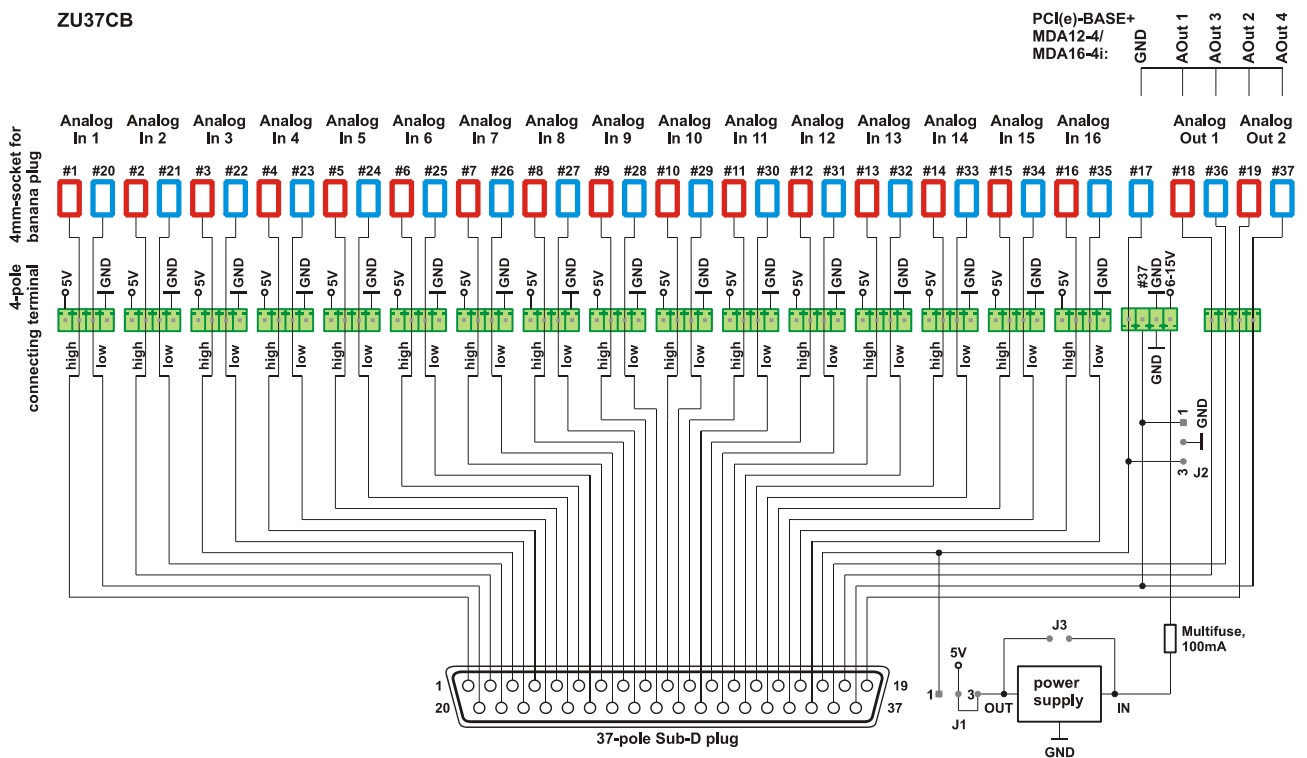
ZU37CB

PCI(e)-BASE+
MDA12-4/
MDA16-4i:

GND
AOut 1
AOut 3
AOut 2
AOut 4

4mm-socket for banana plug

Analog In 1
Analog In 2
Analog In 3
Analog In 4
Analog In 5
Analog In 6
Analog In 7
Analog In 8
Analog In 9
Analog In 10
Analog In 11
Analog In 12
Analog In 13
Analog In 14
Analog In 15
Analog In 16
Analog Out 1
Analog Out 2

#1 #20 #2 #21 #3 #22 #4 #23 #5 #24 #6 #25 #7 #26 #8 #27 #9 #28 #10 #29 #11 #30 #12 #31 #13 #32 #14 #33 #15 #34 #16 #35 #17 #18 #36 #19 #37

4-pole connecting terminal

5V GND 5V GND 5V GND 5V GND 5V GND 5V GND 5V GND 5V GND 5V GND 5V GND 5V GND 5V GND 5V GND 5V GND 5V GND 5V GND

#37 GND 6-15V

high low high low high low high low high low high low high low high low high low high low high low high low high low high low high low high low

GND

1 GND
3 J2

Multifuse, 100mA

J3
5V
1 3
J1
OUT
power supply
IN
GND

1 19
20 37
37-pole Sub-D plug